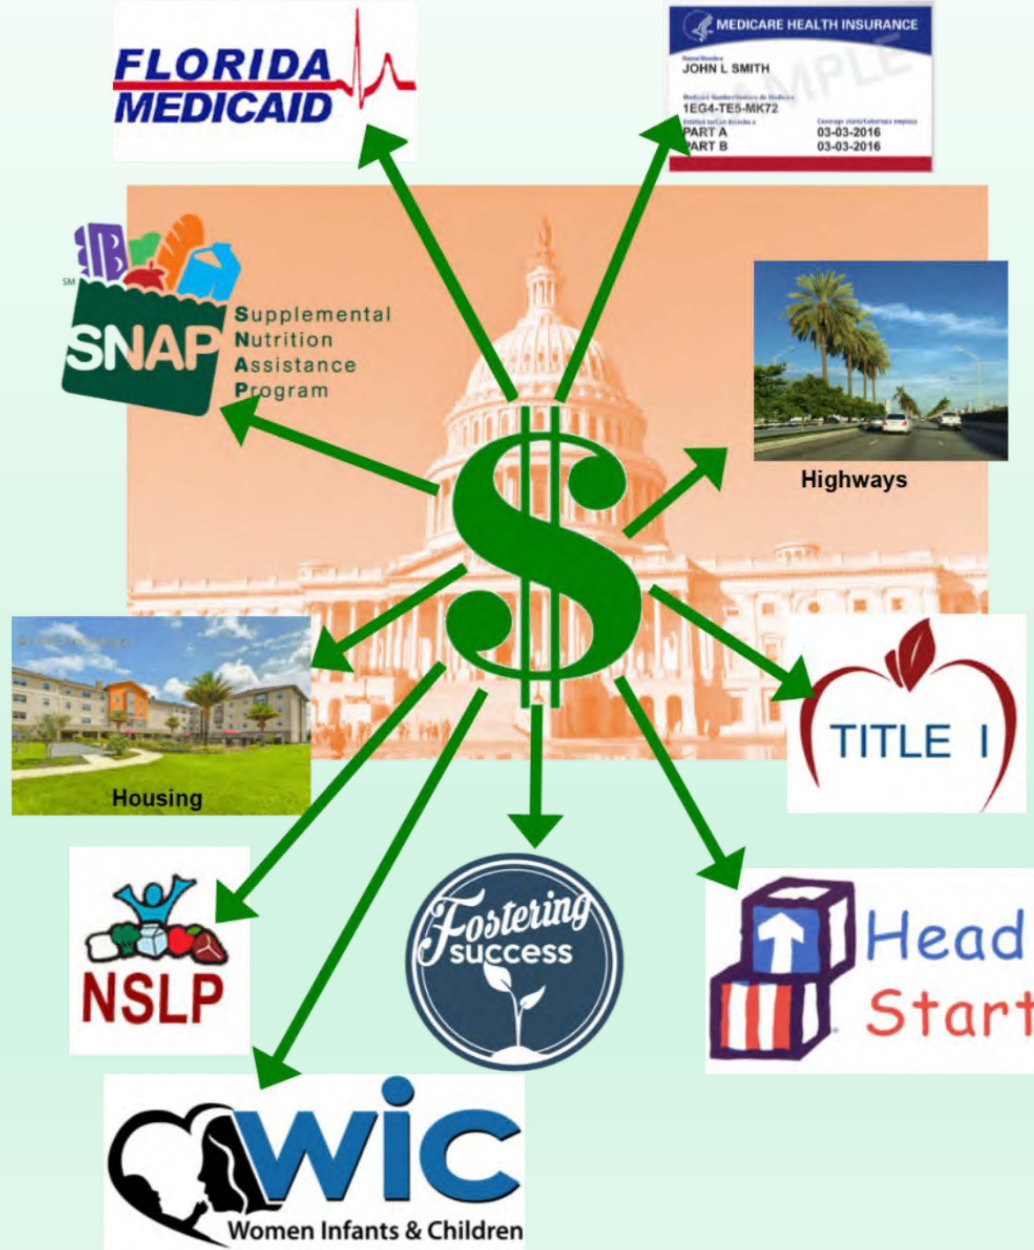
FLORIDA MEDICAID

MEDICARE HEALTH INSURANCE
JOHN L SMITH
1EG4-TE5-MK72
PART A 03-03-2016
PART B 03-03-2016
SAMPLE

SNAP Supplemental Nutrition Assistance Program

$

Highways

Housing

TITLE I

NSLP

Fostering success

Head Start

WIC
Women Infants & Children